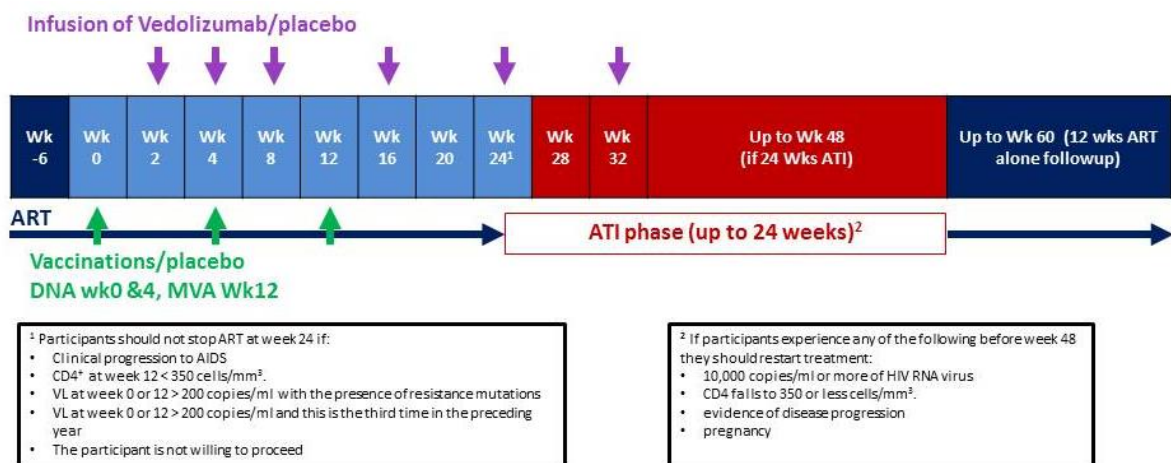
Infusion of Vedolizumab/placebo

| Wk -6 | Wk 0 | Wk 2 | Wk 4 | Wk 8 | Wk 12 | Wk 16 | Wk 20 | Wk 24$^1$ | Wk 28 | Wk 32 | Up to Wk 48 (if 24 Wks ATI) | Up to Wk 60 (12 wks ART alone followup) |
|---|---|---|---|---|---|---|---|---|---|---|---|---|

ART

ATI phase (up to 24 weeks)$^2$

Vaccinations/placebo
DNA wk0 &4, MVA Wk12

$^1$ Participants should not stop ART at week 24 if:
• Clinical progression to AIDS
• CD4$^+$ at week 12 < 350 cells/mm$^3$.
• VL at week 0 or 12 > 200 copies/ml with the presence of resistance mutations
• VL at week 0 or 12 > 200 copies/ml and this is the third time in the preceding year
• The participant is not willing to proceed

$^2$ If participants experience any of the following before week 48 they should restart treatment:
• 10,000 copies/ml or more of HIV RNA virus
• CD4 falls to 350 or less cells/mm$^3$.
• evidence of disease progression
• pregnancy